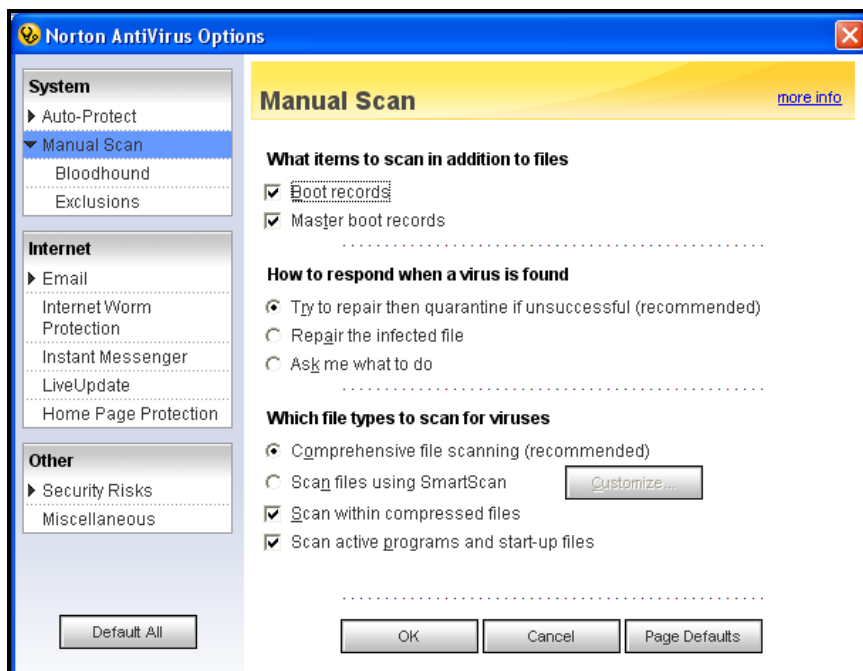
Norton AntiVirus Options

System
Auto-Protect
Manual Scan
Bloodhound
Exclusions

Internet
Email
Internet Worm Protection
Instant Messenger
LiveUpdate
Home Page Protection

Other
Security Risks
Miscellaneous

Default All

Manual Scan

more info

What items to scan in addition to files
Boot records
Master boot records

How to respond when a virus is found
Try to repair then quarantine if unsuccessful (recommended)
Repair the infected file
Ask me what to do

Which file types to scan for viruses
Comprehensive file scanning (recommended)
Scan files using SmartScan
Customize...
Scan within compressed files
Scan active programs and start-up files

OK
Cancel
Page Defaults